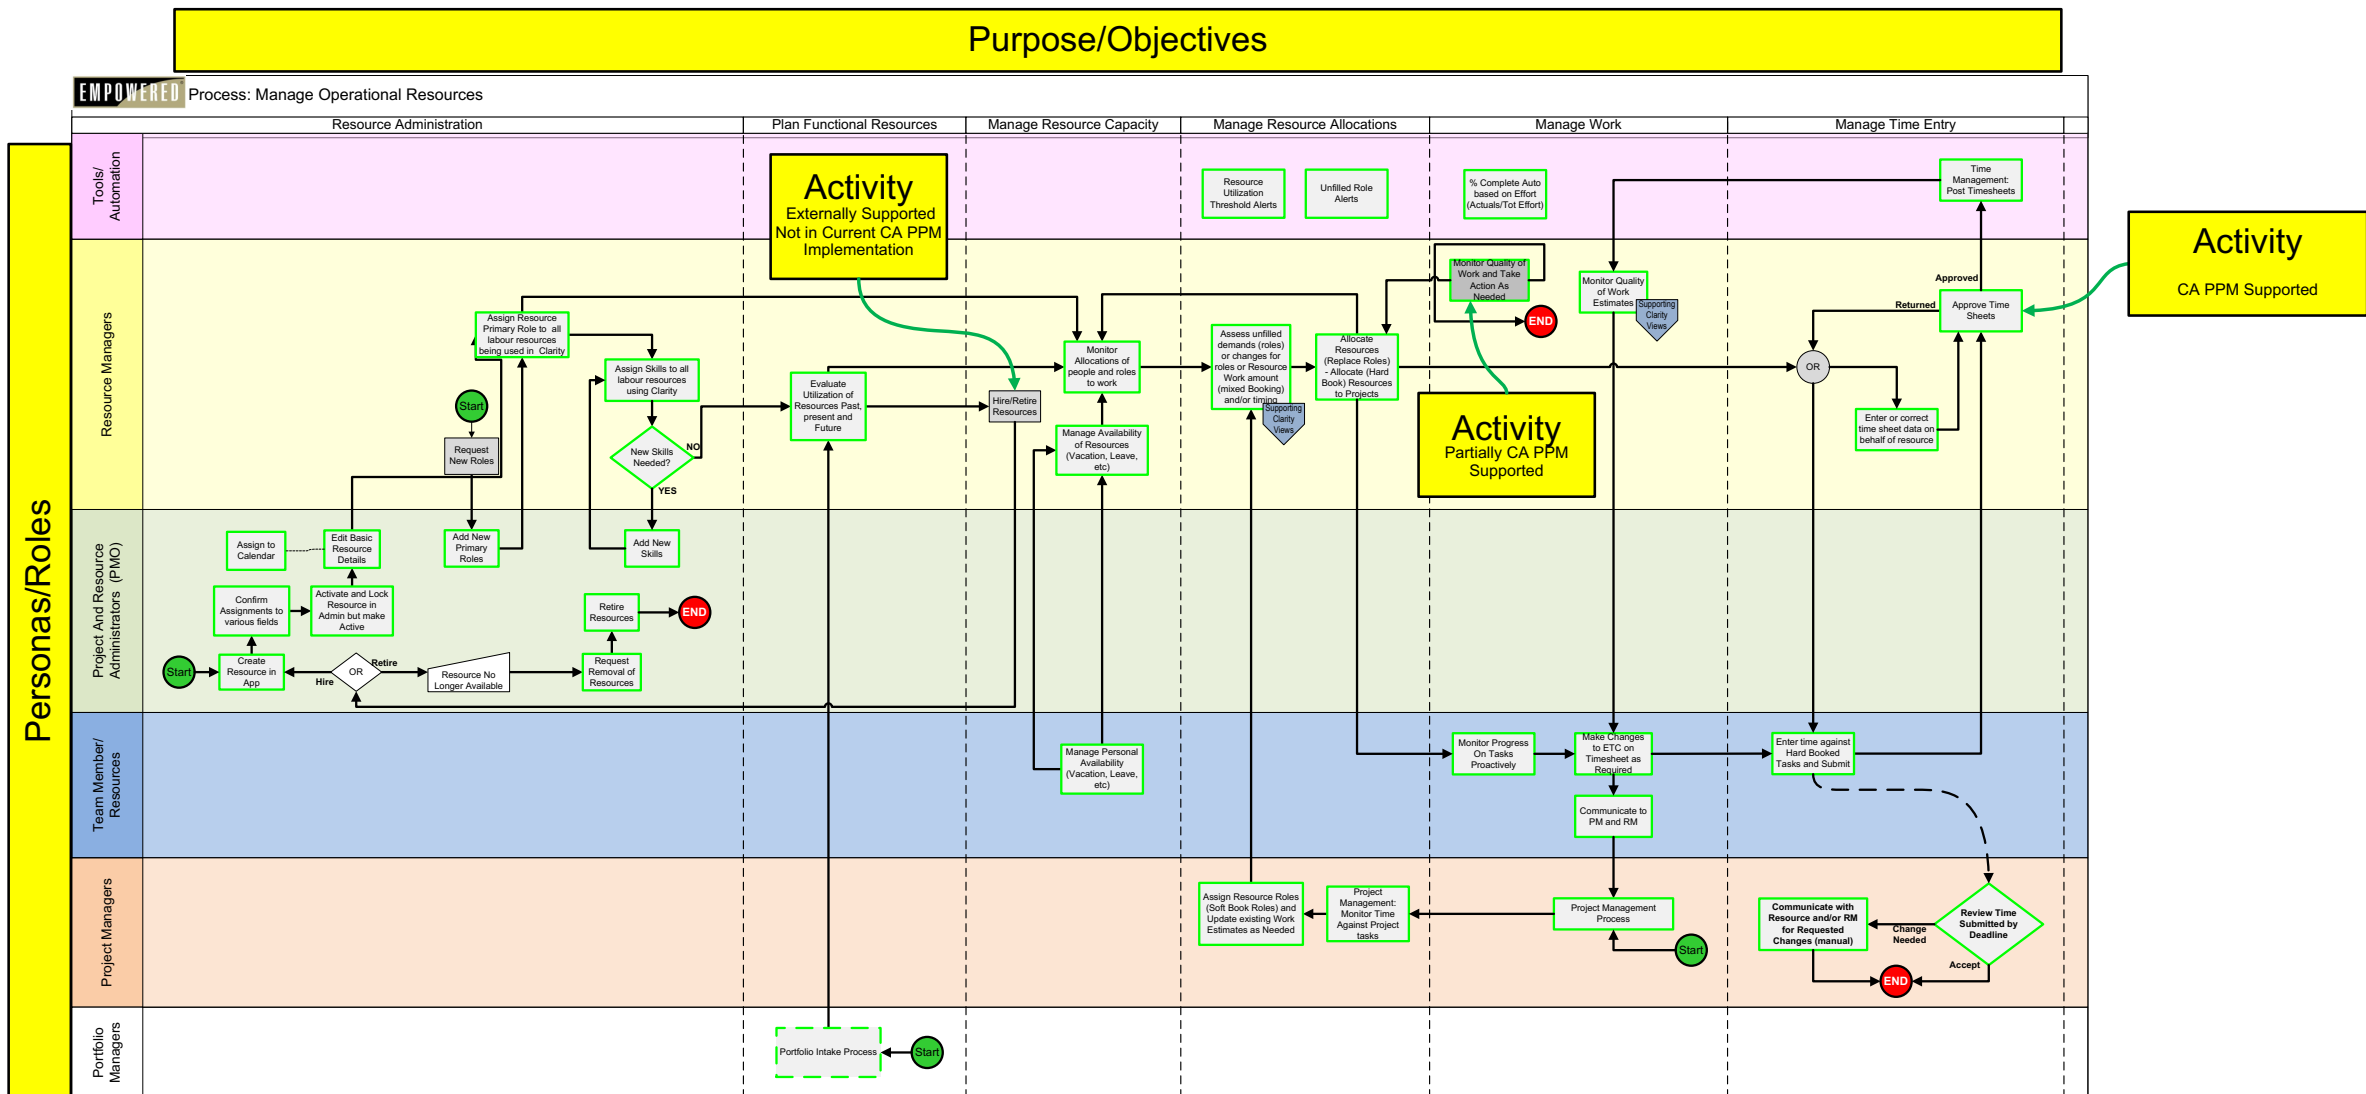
Purpose/Objectives

EMPOWERED Process: Manage Operational Resources

Resource Administration | Plan Functional Resources | Manage Resource Capacity | Manage Resource Allocations | Manage Work | Manage Time Entry

Personas/Roles

Tools/ Automation

Resource Managers

Project And Resource Administrators (PMO)

Team Member/ Resources

Project Managers

Portfolio Managers

Activity
Externally Supported Not in Current CA PPM Implementation

Activity
Partially CA PPM Supported

Activity
CA PPM Supported

Resource Utilization Threshold Alerts

Unfilled Role Alerts

% Complete Auto based on Effort (Actuals/Tot Effort)

Time Management: Post Timesheets

Monitor Quality of Work and Take Action As Needed

END

Monitor Quality of Work Estimates

Supporting Clarity Views

Approved

Returned

Approve Time Sheets

Assign Resource Primary Role to all labour resources being used in Clarity

Assign Skills to all labour resources using Clarity

Start

Request New Roles

New Skills Needed?

NO

YES

Evaluate Utilization of Resources Past, present and Future

Hire/Retire Resources

Monitor Allocations of people and roles to work

Manage Availability of Resources (Vacation, Leave, etc)

Assess unfilled demands (roles) or changes for roles or Resource Work amount (mixed Booking) and/or timing

Supporting Clarity Views

Allocate Resources (Replace Roles) - Allocate (Hard Book) Resources to Projects

OR

Enter or correct time sheet data on behalf of resource

Assign to Calendar

Edit Basic Resource Details

Add New Primary Roles

Add New Skills

Confirm Assignments to various fields

Activate and Lock Resource in Admin but make Active

Retire Resources

END

Start

Create Resource in App

OR

Retire

Hire

Resource No Longer Available

Request Removal of Resources

Manage Personal Availability (Vacation, Leave, etc)

Monitor Progress On Tasks Proactively

Make Changes to ETC on Timesheet as Required

Enter time against Hard Booked Tasks and Submit

Communicate to PM and RM

Assign Resource Roles (Soft Book Roles) and Update existing Work Estimates as Needed

Project Management: Monitor Time Against Project tasks

Project Management Process

Start

Communicate with Resource and/or RM for Requested Changes (manual)

Change Needed

Review Time Submitted by Deadline

Accept

END

Portfolio Intake Process

Start